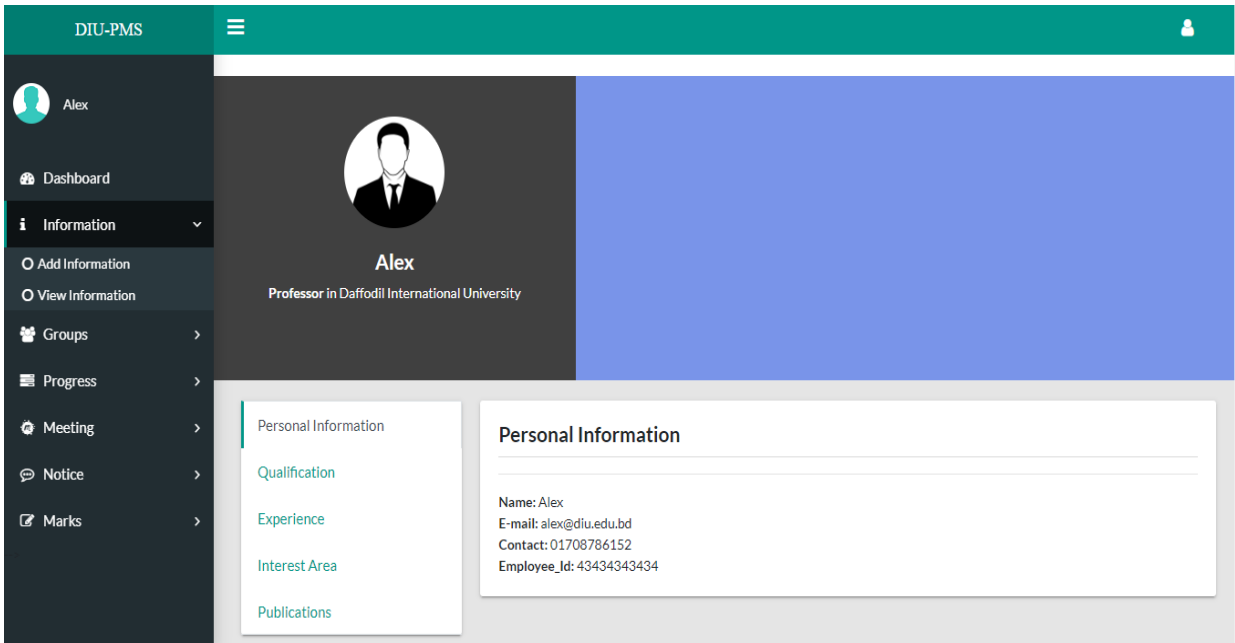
DIU-PMS

Alex

Dashboard

Information

Add Information

View Information

Groups

Progress

Meeting

Notice

Marks

Alex

**Professor** in Daffodil International University

Personal Information

Qualification

Experience

Interest Area

Publications

Personal Information

**Name:** Alex
**E-mail:** alex@diu.edu.bd
**Contact:** 01708786152
**Employee_Id:** 43434343434